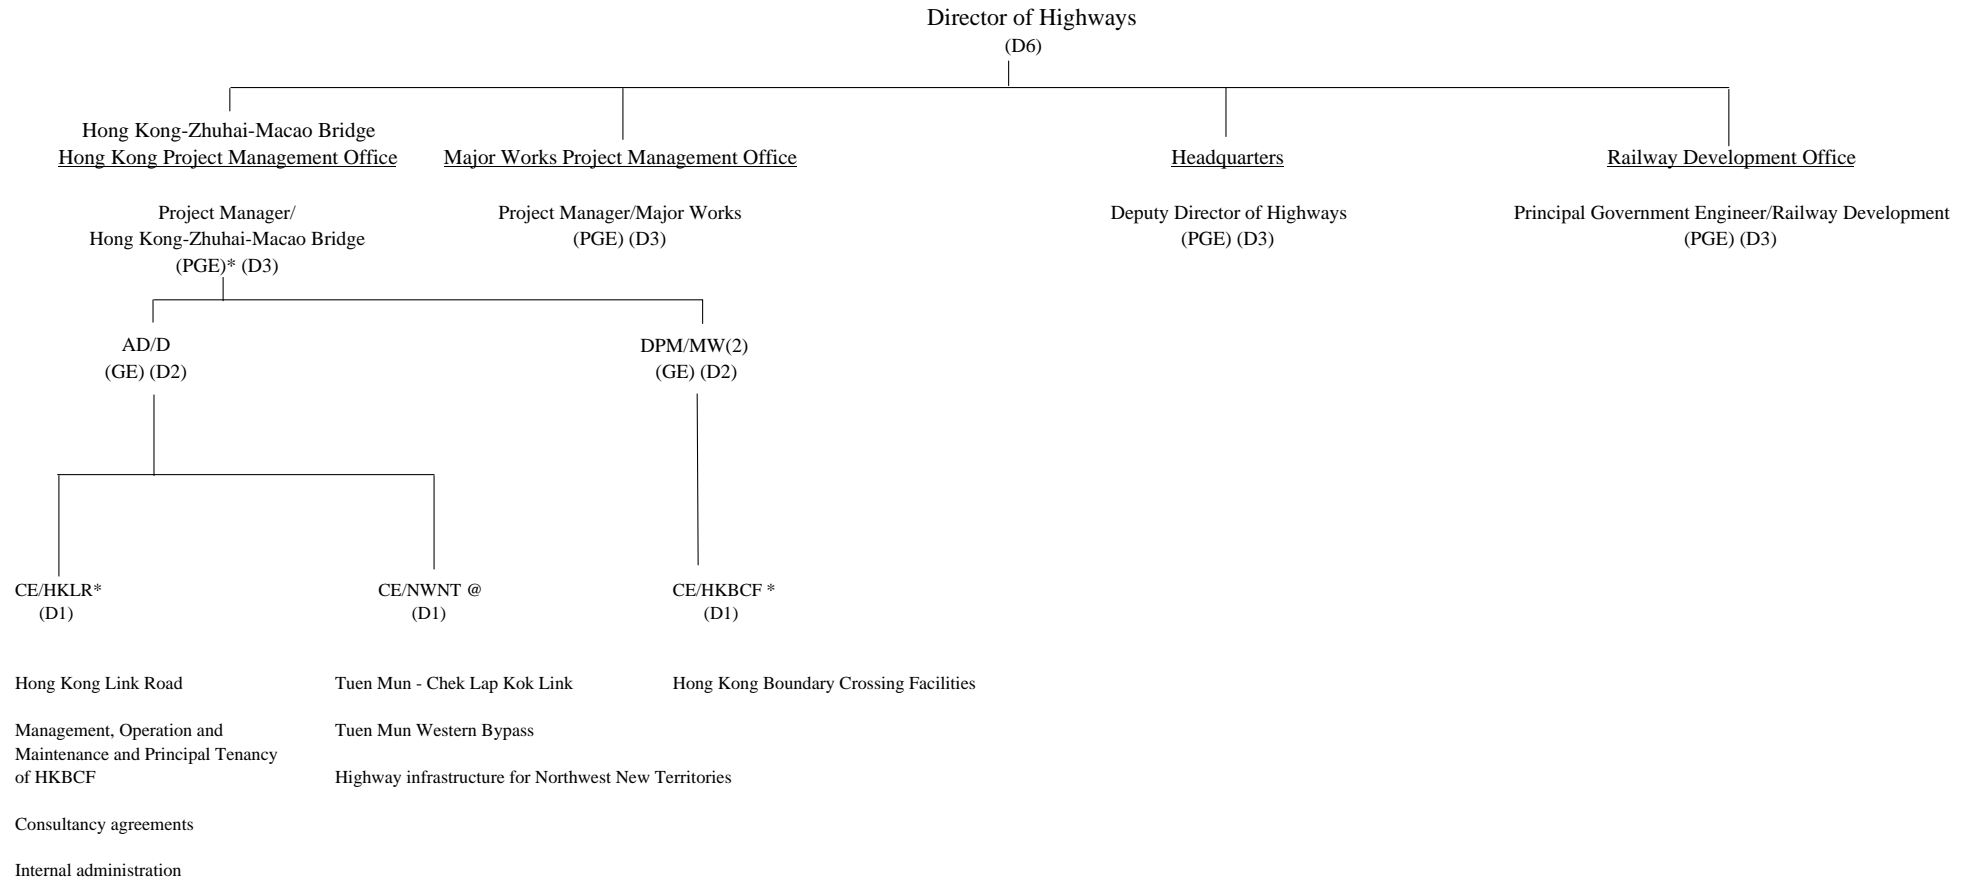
Director of Highways
(D6)

Hong Kong-Zhuhai-Macao Bridge
Hong Kong Project Management Office

Major Works Project Management Office

Headquarters

Railway Development Office

Project Manager/
Hong Kong-Zhuhai-Macao Bridge
(PGE)* (D3)

Project Manager/Major Works
(PGE) (D3)

Deputy Director of Highways
(PGE) (D3)

Principal Government Engineer/Railway Development
(PGE) (D3)

AD/D
(GE) (D2)

DPM/MW(2)
(GE) (D2)

CE/HKLR*
(D1)

CE/NWNT @
(D1)

CE/HKBCF *
(D1)

Hong Kong Link Road

Management, Operation and Maintenance and Principal Tenancy of HKBCF

Consultancy agreements

Internal administration

Tuen Mun - Chek Lap Kok Link

Tuen Mun Western Bypass

Highway infrastructure for Northwest New Territories

Hong Kong Boundary Crossing Facilities